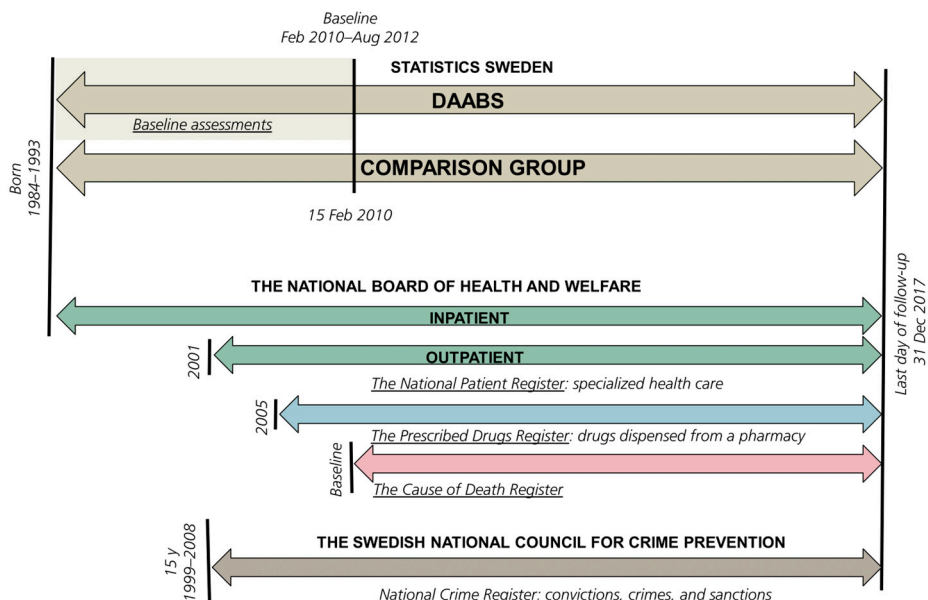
Baseline
Feb 2010–Aug 2012

STATISTICS SWEDEN

DAABS

Baseline assessments

COMPARISON GROUP

Born
1984–1993

15 Feb 2010

THE NATIONAL BOARD OF HEALTH AND WELFARE

INPATIENT

2001

OUTPATIENT

The National Patient Register: specialized health care

2005

The Prescribed Drugs Register: drugs dispensed from a pharmacy

Baseline

The Cause of Death Register

Last day of follow-up
31 Dec 2017

15 y
1999–2008

THE SWEDISH NATIONAL COUNCIL FOR CRIME PREVENTION

National Crime Register: convictions, crimes, and sanctions